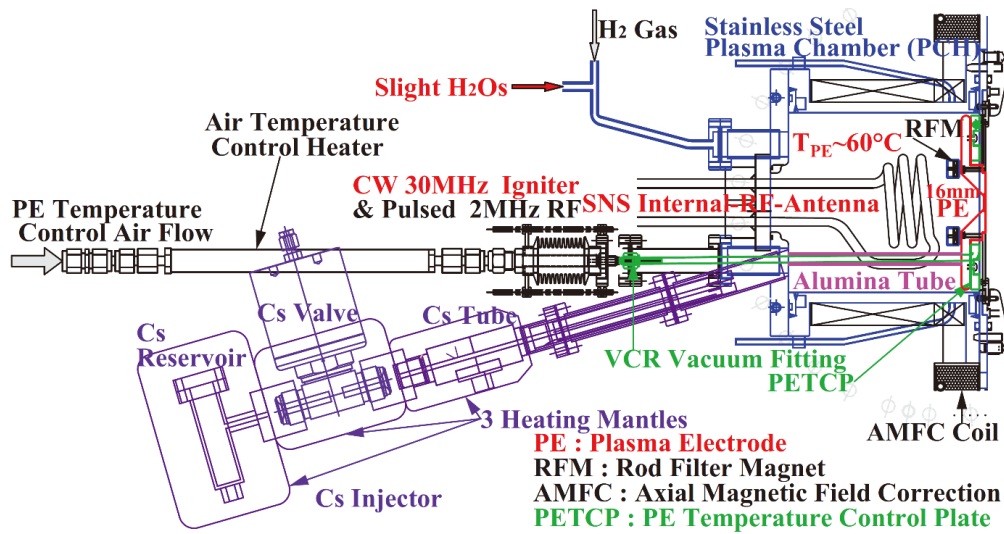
H$_2$ Gas

Stainless Steel Plasma Chamber (PCH)

Slight H$_2$Os

Air Temperature Control Heater

T$_{PE}$~60°C

RFM

CW 30MHz Igniter & Pulsed 2MHz RF

16mm

SNS Internal-RF-Antenna

PE

PE Temperature Control Air Flow

Alumina Tube

Cs Valve

Cs Tube

Cs Reservoir

VCR Vacuum Fitting

PETCP

3 Heating Mantles

AMFC Coil

PE : Plasma Electrode

RFM : Rod Filter Magnet

Cs Injector

AMFC : Axial Magnetic Field Correction

PETCP : PE Temperature Control Plate